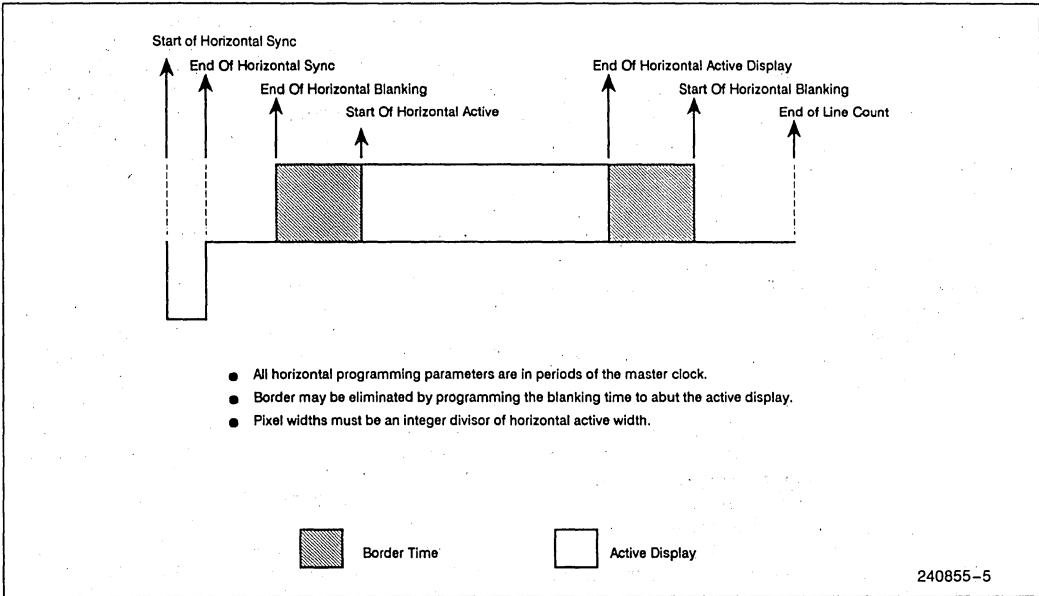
Start of Horizontal Sync

End Of Horizontal Sync

End Of Horizontal Blanking

Start Of Horizontal Active

End Of Horizontal Active Display

Start Of Horizontal Blanking

End of Line Count

- All horizontal programming parameters are in periods of the master clock.
- Border may be eliminated by programming the blanking time to abut the active display.
- Pixel widths must be an integer divisor of horizontal active width.

Border Time

Active Display

240855–5